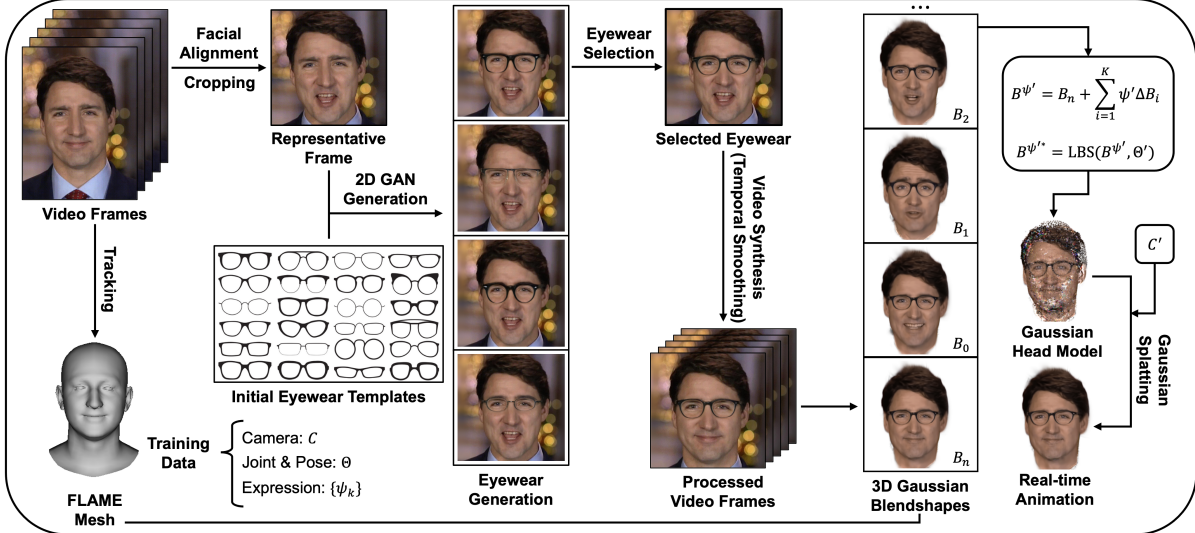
Facial Alignment

Cropping

Video Frames

Representative Frame

2D GAN Generation

Eyewear Selection

Selected Eyewear

Video Synthesis (Temporal Smoothing)

...

$B_2$

$B_1$

$B_0$

$B_n$

$B^{\psi'} = B_n + \sum_{i=1}^{K} \psi' \Delta B_i$

$B^{\psi'*} = \text{LBS}(B^{\psi'}, \Theta')$

$C'$

Gaussian Head Model

Gaussian Splatting

Real-time Animation

Tracking

Initial Eyewear Templates

FLAME Mesh

Training Data

Camera: $C$

Joint & Pose: $\Theta$

Expression: $\{\psi_k\}$

Eyewear Generation

Processed Video Frames

3D Gaussian Blendshapes